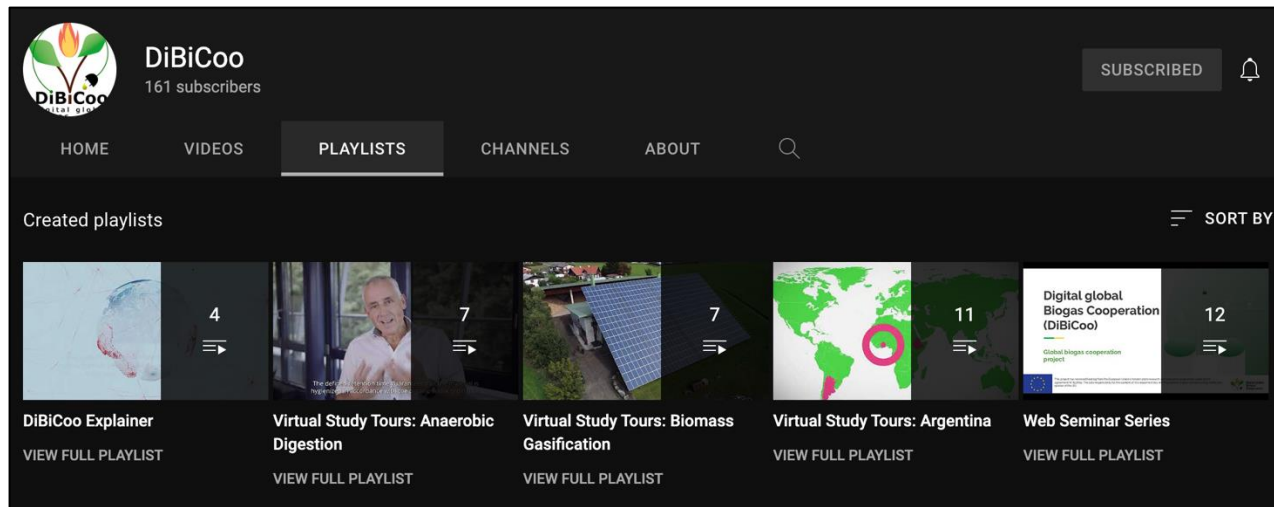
DiBiCoo
DiBiCoo
161 subscribers

SUBSCRIBED

HOME VIDEOS PLAYLISTS CHANNELS ABOUT

Created playlists

SORT BY

4
DiBiCoo Explainer
VIEW FULL PLAYLIST

7
Virtual Study Tours: Anaerobic Digestion
VIEW FULL PLAYLIST

7
Virtual Study Tours: Biomass Gasification
VIEW FULL PLAYLIST

11
Virtual Study Tours: Argentina
VIEW FULL PLAYLIST

Digital global Biogas Cooperation (DiBiCoo)
Global biogas cooperation project
12
Web Seminar Series
VIEW FULL PLAYLIST